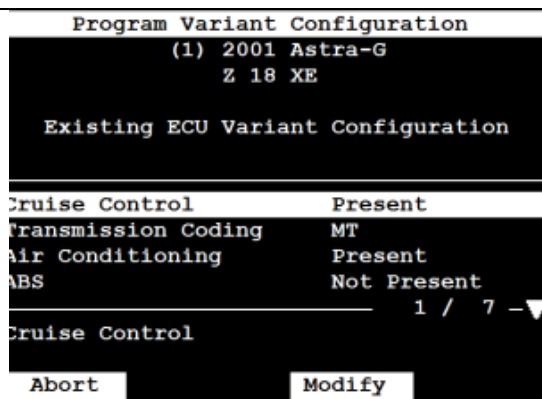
Program Variant Configuration
(1) 2001 Astra-G
Z 18 XE

Existing ECU Variant Configuration

| ruise Control | Present |
|---|---|
| ransmission Coding | MT |
| ir Conditioning | Present |
| BS | Not Present |

1 / 7 —

ruise Control

Abort

Modify